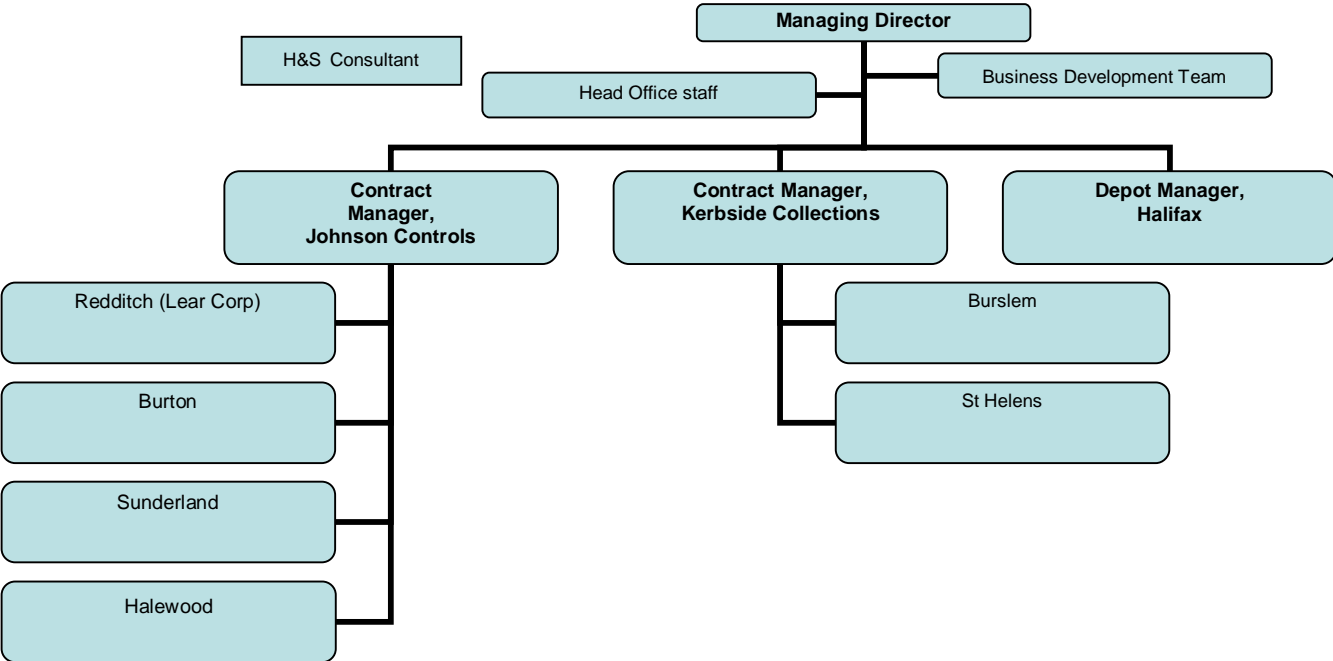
Managing Director

H&S Consultant

Head Office staff

Business Development Team

Contract Manager, Johnson Controls

Contract Manager, Kerbside Collections

Depot Manager, Halifax

Redditch (Lear Corp)

Burton

Sunderland

Halewood

Burslem

St Helens